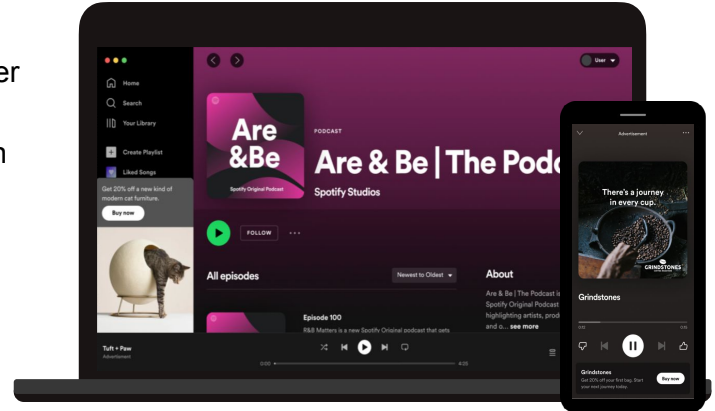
er

n

Home
Search
Your Library
Create Playlist
Liked Songs

Get 20% off a new kind of modern cat furniture.
Buy now

User

Are &Be
Spotify Original Podcast

PODCAST
Are & Be | The Podc
Spotify Studios

FOLLOW

All episodes
Newest to Oldest

About
Are & Be | The Podcast is Spotify Original Podcast highlighting artists, prod and o... see more

Episode 100
R&B Matters is a new Spotify Original podcast that sets

Tuft + Paw
Advertisement

0:00
4:20

Advertisement

There's a journey in every cup.
GRINDSTONES

Grindstones

0:12
0:30

Grindstones
Get 20% off your first bag. Start your next journey today.
Buy now